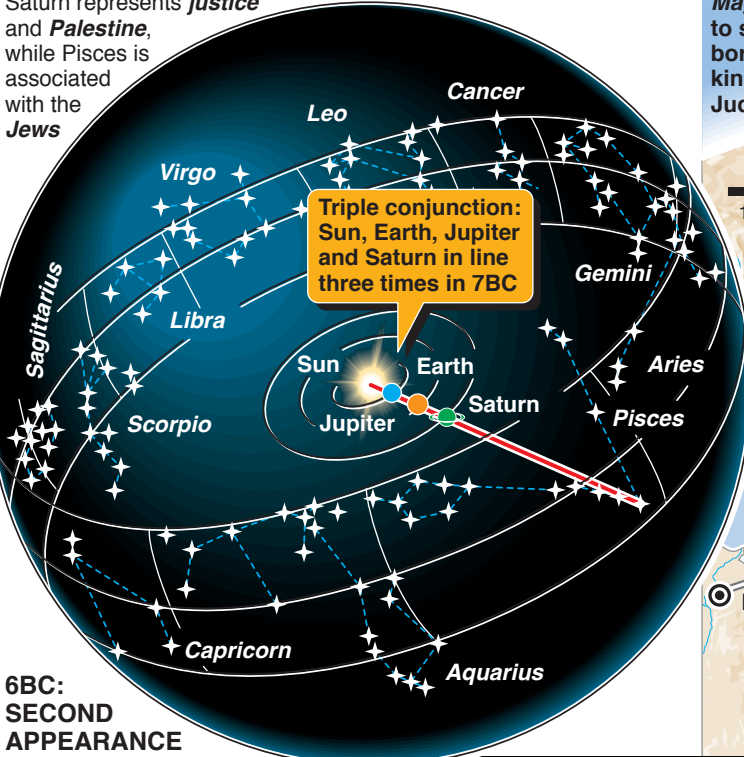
Saturn represents justice and Palestine, while Pisces is associated with the Jews

Ma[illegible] to s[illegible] bor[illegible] kin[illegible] Jud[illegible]

Cancer

Leo

Virgo

Triple conjunction: Sun, Earth, Jupiter and Saturn in line three times in 7BC

Gemini

Sagittarius

Libra

Aries

Sun

Earth

Saturn

Pisces

Scorpio

Jupiter

Capricorn

Aquarius

6BC: SECOND APPEARANCE